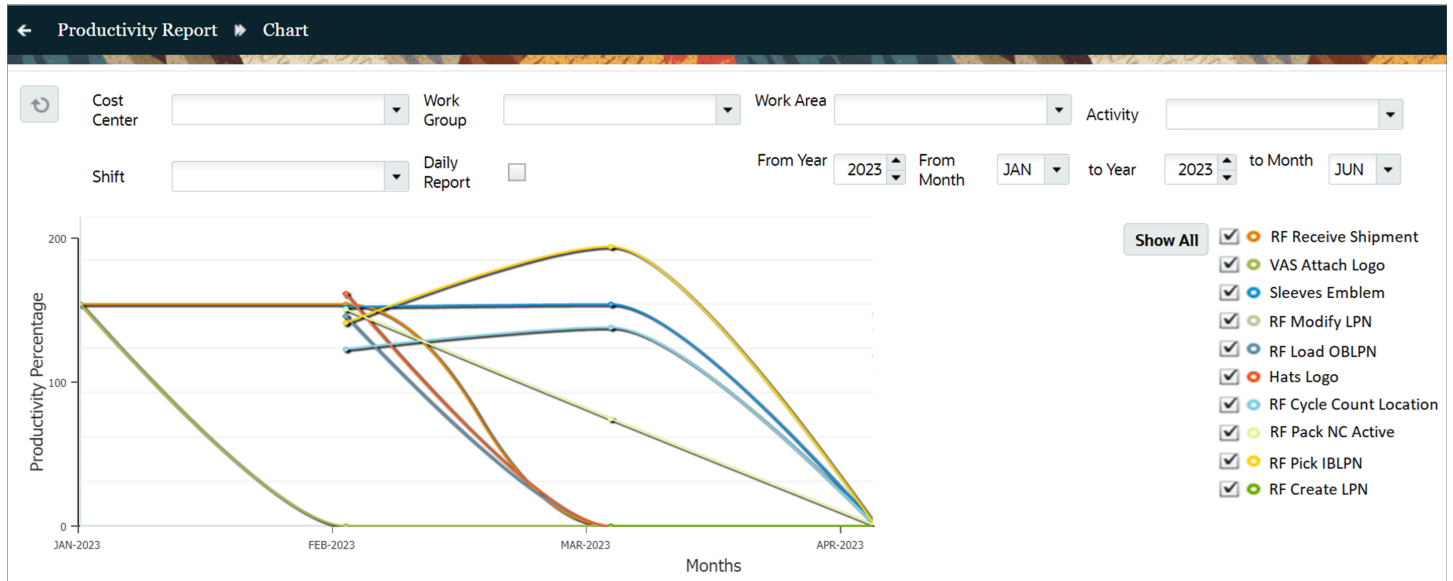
Productivity Report ▸ Chart

Cost Center
Work Group
Work Area
Activity

Shift
Daily Report
From Year 2023
From Month JAN
to Year 2023
to Month JUN

200
100
0
Productivity Percentage
JAN-2023
FEB-2023
MAR-2023
APR-2023
Months

Show All
RF Receive Shipment
VAS Attach Logo
Sleeves Emblem
RF Modify LPN
RF Load OBLPN
Hats Logo
RF Cycle Count Location
RF Pack NC Active
RF Pick IBLPN
RF Create LPN